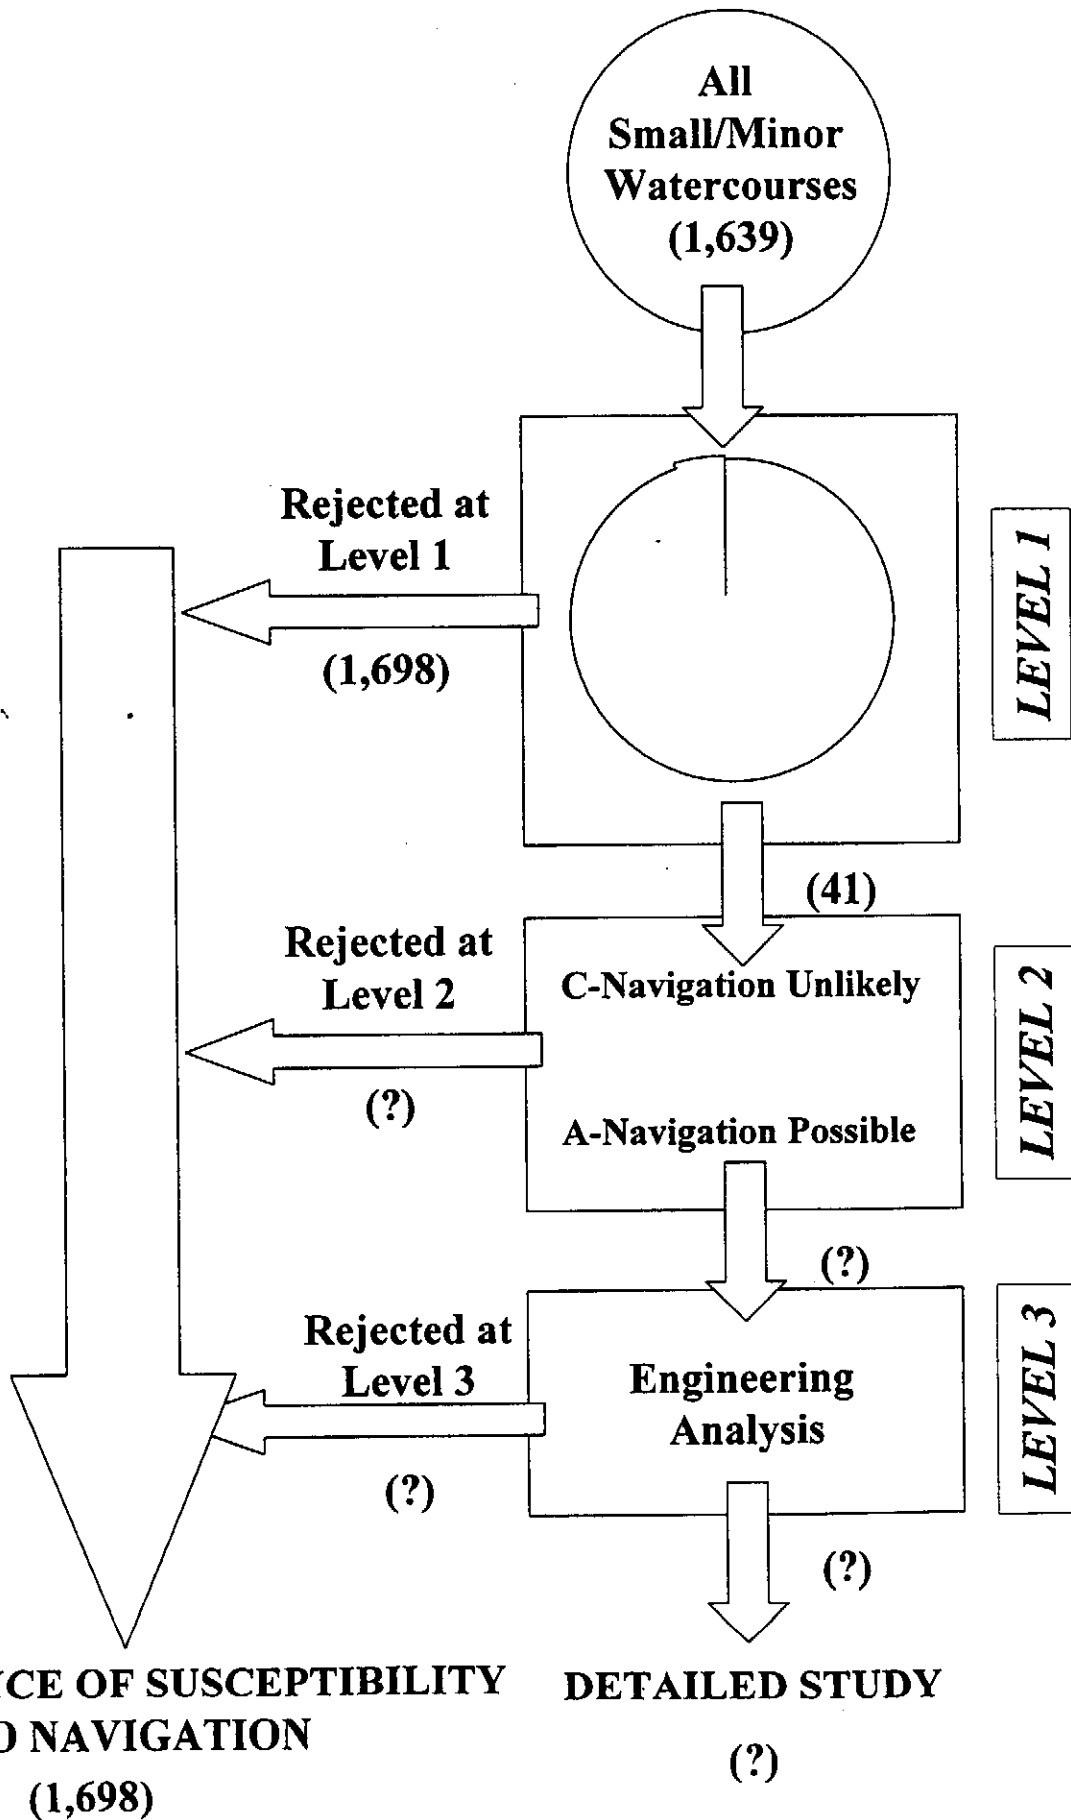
All Small/Minor Watercourses (1,639)

Rejected at Level 1

(1,698)

LEVEL 1

(41)

Rejected at Level 2

C-Navigation Unlikely

(?)

A-Navigation Possible

LEVEL 2

(?)

Rejected at Level 3

Engineering Analysis

(?)

LEVEL 3

(?)

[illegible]CE OF SUSCEPTIBILITY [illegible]) NAVIGATION

(1,698)

DETAILED STUDY

(?)